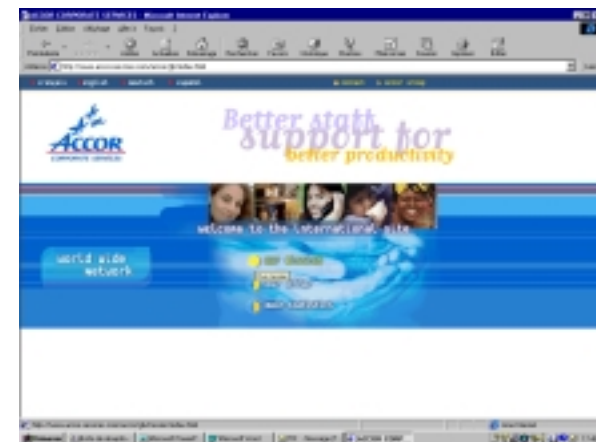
ACCOR CORPORATE SERVICES - Microsoft Internet Explorer

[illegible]

Better staff
support for
better productivity

ACCOR
CORPORATE SERVICES

welcome to the international site

world wide
network

our clients

our offer

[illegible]

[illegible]